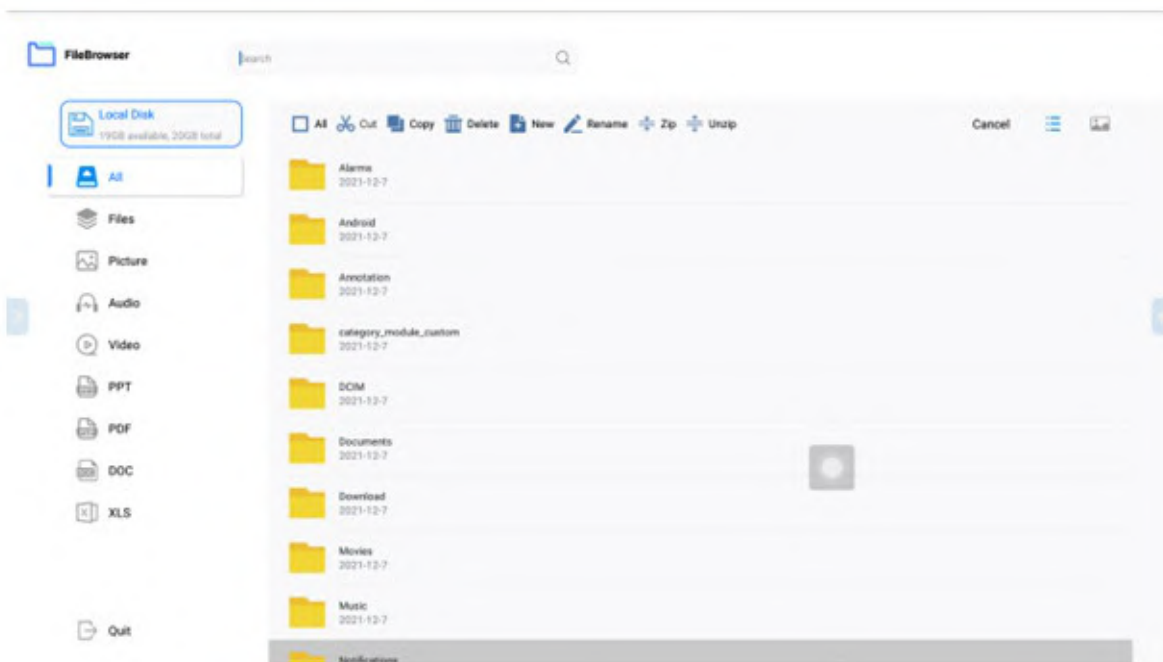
FileBrowser

Search

Local Disk
19GB available, 20GB total

All
Files
Picture
Audio
Video
PPT
PDF
DOC
XLS

Quit

All Cut Copy Delete New Rename Zip Unzip

Cancel

Alarms
2021-12-7

Android
2021-12-7

Annotation
2021-12-7

category_module_custom
2021-12-7

DCIM
2021-12-7

Documents
2021-12-7

Download
2021-12-7

Movies
2021-12-7

Music
2021-12-7

Notifications